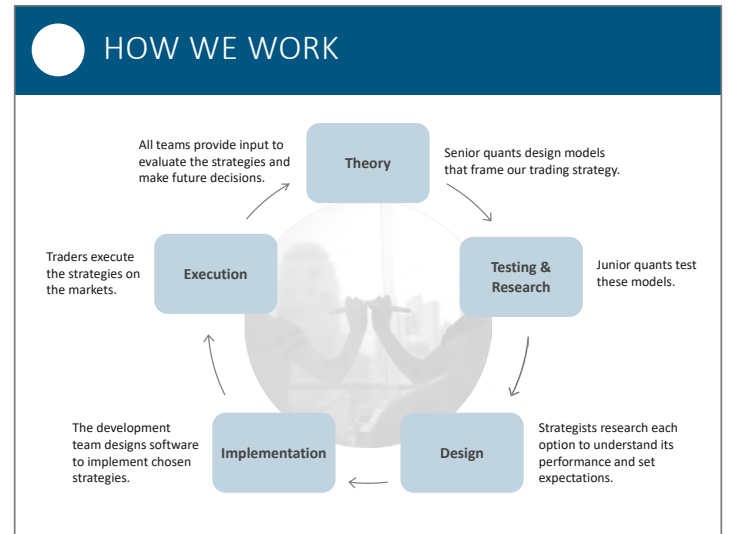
HOW WE WORK

All teams provide input to evaluate the strategies and make future decisions.

Theory

Senior quants design models that frame our trading strategy.

Traders execute the strategies on the markets.

Execution

Testing & Research

Junior quants test these models.

The development team designs software to implement chosen strategies.

Implementation

Design

Strategists research each option to understand its performance and set expectations.